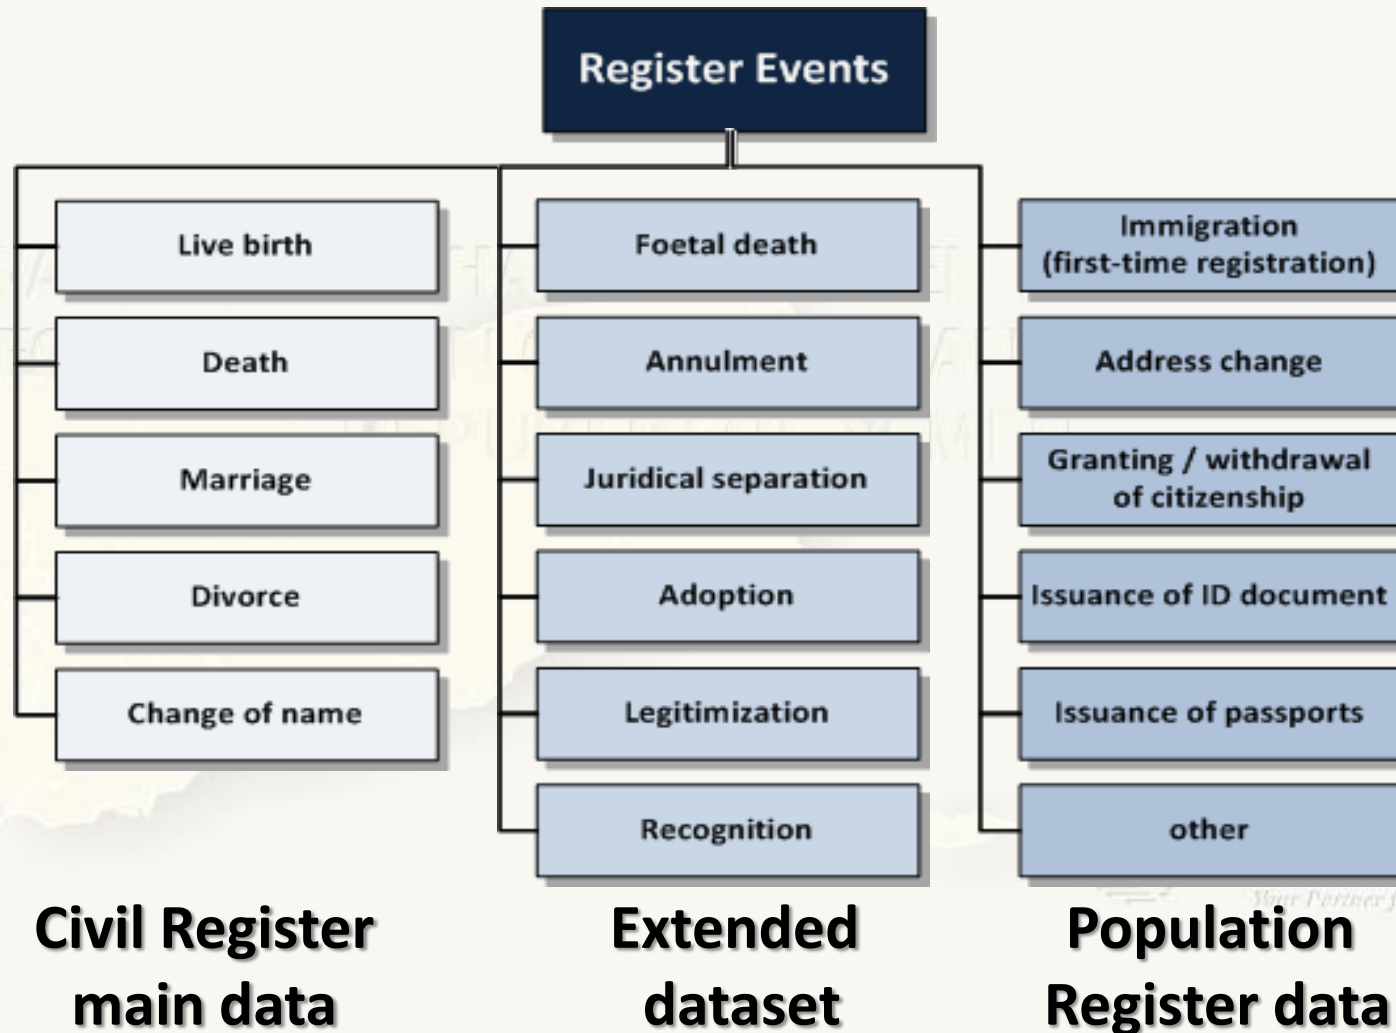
Register Events

Live birth

Death

Marriage

Divorce

Change of name

Foetal death

Annulment

Juridical separation

Adoption

Legitimization

Recognition

Immigration (first-time registration)

Address change

Granting / withdrawal of citizenship

Issuance of ID document

Issuance of passports

other

Civil Register main data

Extended dataset

Population Register data